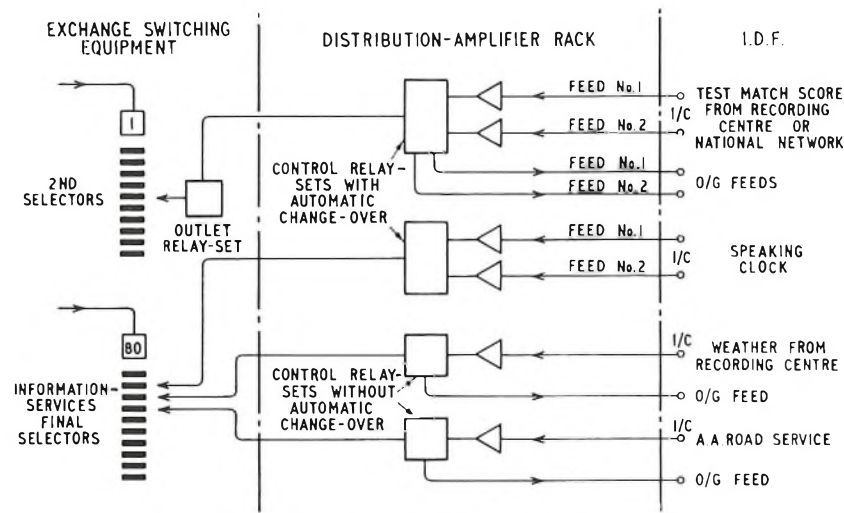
EXCHANGE SWITCHING EQUIPMENT

DISTRIBUTION-AMPLIFIER RACK

I.D.F.

1

2ND SELECTORS

OUTLET RELAY-SET

CONTROL RELAY-SETS WITH AUTOMATIC CHANGE-OVER

FEED No.1

FEED No.2

I/C

TEST MATCH SCORE FROM RECORDING CENTRE OR NATIONAL NETWORK

FEED No.1

FEED No.2

O/G FEEDS

FEED No.1

FEED No.2

I/C

SPEAKING CLOCK

80

INFORMATION-SERVICES FINAL SELECTORS

CONTROL RELAY-SETS WITHOUT AUTOMATIC CHANGE-OVER

I/C

WEATHER FROM RECORDING CENTRE

O/G FEED

I/C

A A ROAD SERVICE

O/G FEED